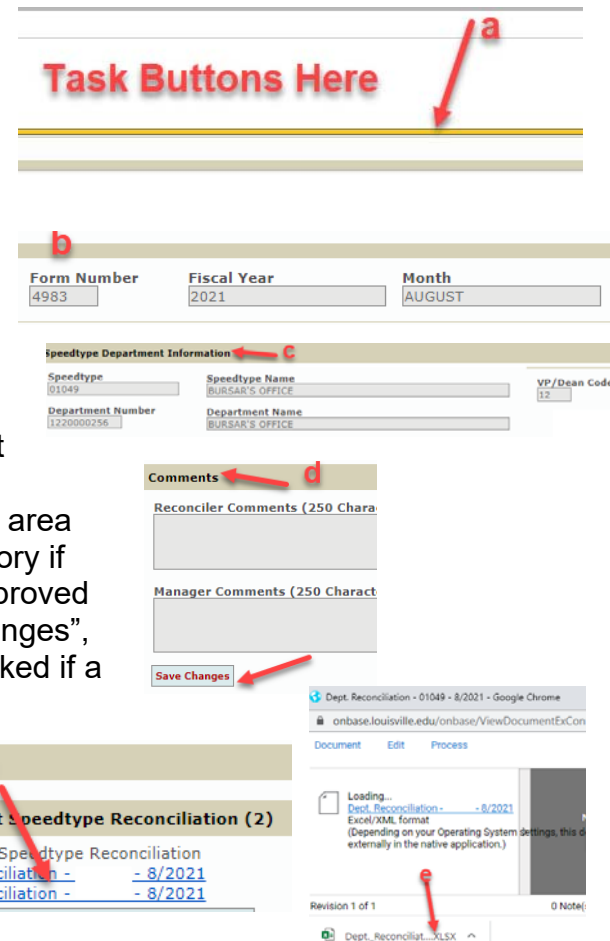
a

Task Buttons Here

b

Form Number
4983

Fiscal Year
2021

Month
AUGUST

Speedtype Department Information

c

Speedtype
01049

Speedtype Name
BURSAR'S OFFICE

VP/Dean Code
12

Department Number
1220000256

Department Name
BURSAR'S OFFICE

t

area
ory if
proved
nges",
ked if a

Comments

d

Reconciler Comments (250 Chara

Manager Comments (250 Charact

Save Changes

t Speedtype Reconciliation (2)

Speedtype Reconciliation
ciliation - - 8/2021
ciliation - - 8/2021

Dept. Reconciliation - 01049 - 8/2021 - Google Chrome

onbase.louisville.edu/onbase/ViewDocumentExCon

Document Edit Process

Loading...
Dept. Reconciliation - - 8/2021
Excel/XML format
(Depending on your Operating System settings, this d
externally in the native application.)

Revision 1 of 1

0 Note(

e

Dept._Reconciliat....XLSX